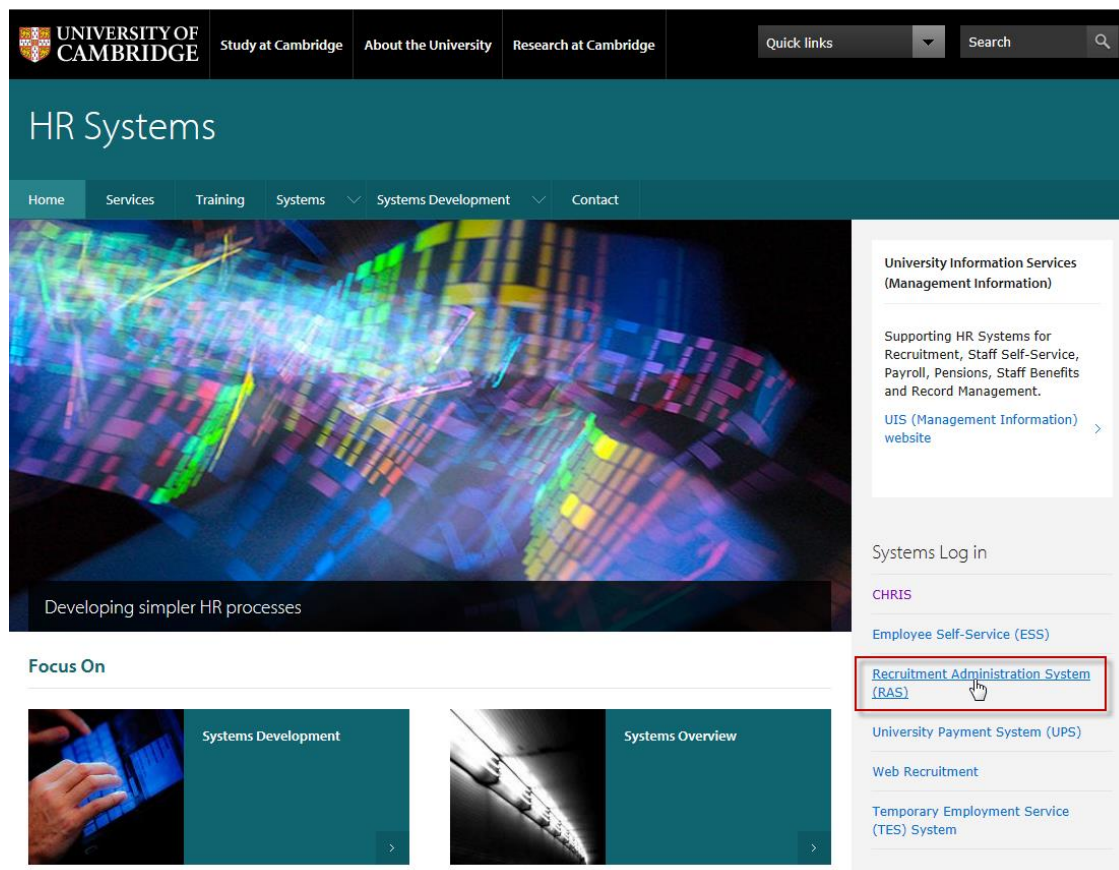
UNIVERSITY OF CAMBRIDGE

Study at Cambridge

About the University

Research at Cambridge

Quick links

Search

HR Systems

Home

Services

Training

Systems

Systems Development

Contact

Developing simpler HR processes

University Information Services (Management Information)

Supporting HR Systems for Recruitment, Staff Self-Service, Payroll, Pensions, Staff Benefits and Record Management.

UIS (Management Information) website

Systems Log in

CHRIS

Employee Self-Service (ESS)

Recruitment Administration System (RAS)

University Payment System (UPS)

Web Recruitment

Temporary Employment Service (TES) System

Focus On

Systems Development

Systems Overview